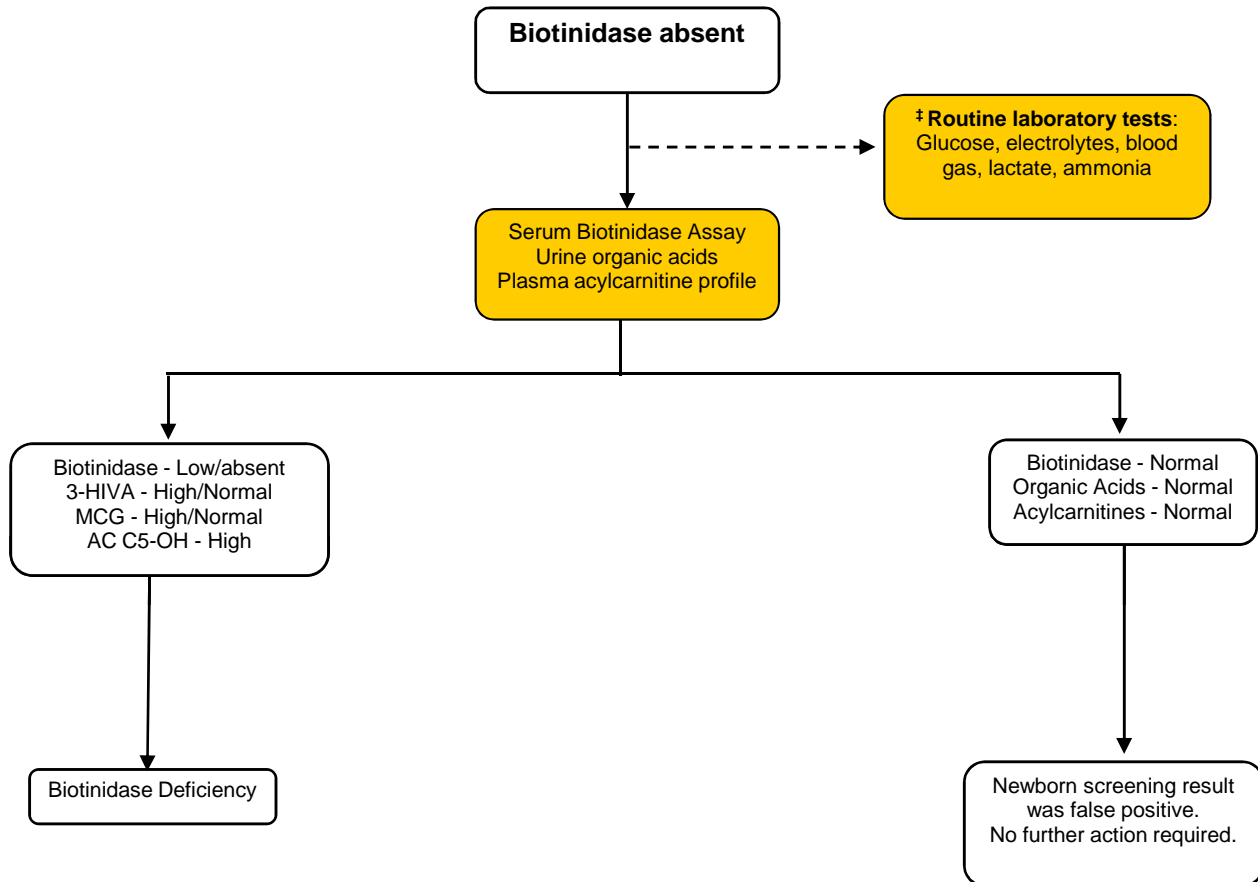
Biotinidase absent

‡ Routine laboratory tests: Glucose, electrolytes, blood gas, lactate, ammonia

Serum Biotinidase Assay
Urine organic acids
Plasma acylcarnitine profile

Biotinidase - Low/absent
3-HIVA - High/Normal
MCG - High/Normal
AC C5-OH - High

Biotinidase Deficiency

Biotinidase - Normal
Organic Acids - Normal
Acylcarnitines - Normal

Newborn screening result was false positive.
No further action required.